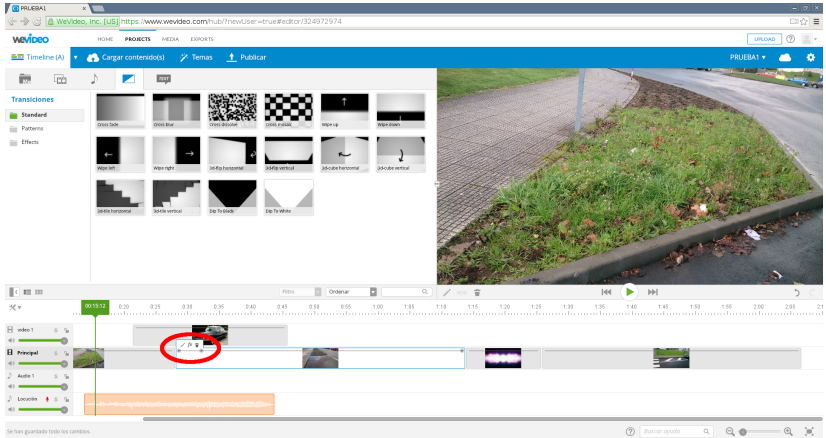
PRUEBA1

WeVideo, Inc. [US] https://www.wevideo.com/hub/?newUser=true#editor/324972974

WeVideo HOME PROJECTS MEDIA EXPORTS UPLOAD

Timeline (A) Cargar contenido(s) Temas Publicar PRUEBA1

TEXT

Transiciones
Standard
Patterns
Effects

Cross fade
Cross blur
Cross dissolve
Cross mosaic
Wipe up
Wipe down
Wipe left
Wipe right
3d-flip horizontal
3d-flip vertical
3d-cube horizontal
3d-cube vertical
3d-tile horizontal
3d-tile vertical
Dip To Black
Dip To White

Filtro Ordenar

00:15:12 0:20 0:25 0:30 0:35 0:40 0:45 0:50 0:55 1:00 1:05 1:10 1:15 1:20 1:25 1:30 1:35 1:40 1:45 1:50 1:55 2:00 2:05

Video 1
Principal
Audio 1
Locución

Se han guardado todos los cambios.

Buscar ayuda